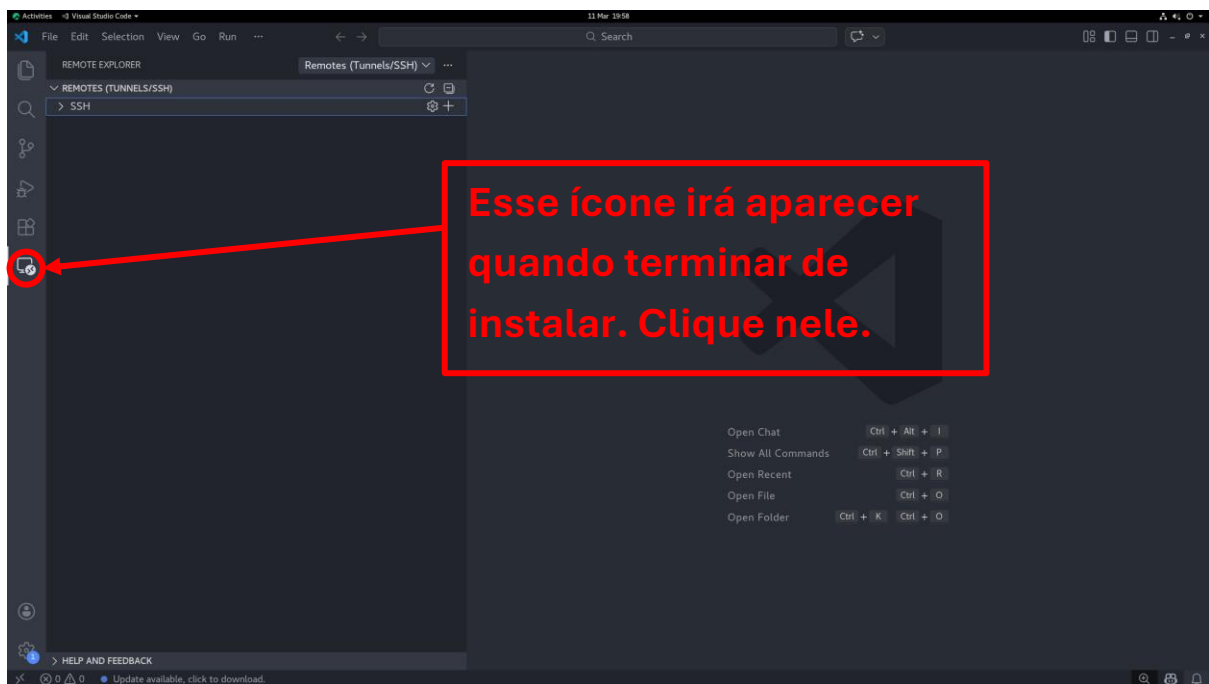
Activities Visual Studio Code
11 Mar 19:58

File Edit Selection View Go Run ···
Search

REMOTE EXPLORER
Remotes (Tunnels/SSH)
REMOTES (TUNNELS/SSH)
SSH

Esse ícone irá aparecer quando terminar de instalar. Clique nele.

| Open Chat | Ctrl + Alt + I |
|---|---|
| Show All Commands | Ctrl + Shift + P |
| Open Recent | Ctrl + R |
| Open File | Ctrl + O |
| Open Folder | Ctrl + K Ctrl + O |

HELP AND FEEDBACK

0 0 Update available, click to download.